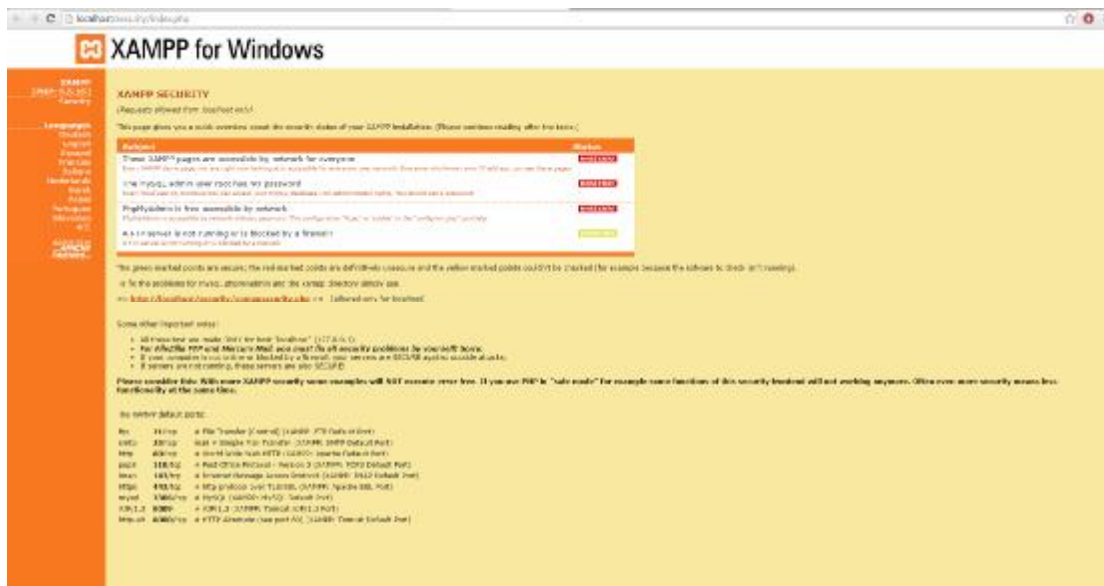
localhost/security/index.php

XAMPP for Windows

XAMPP
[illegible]
Security

Languages
Deutsch
English
Español
Français
Italiano
Nederlands
Norsk
Polski
Português
Slovenian
中文

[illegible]

XAMPP SECURITY

[Requests allowed from localhost only]

This page gives you a quick overview about the security status of your XAMPP installation. (Please continue reading after the table.)

| Subject | Status |
|---|---|
| These XAMPP pages are accessible by network for everyone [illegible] | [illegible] |
| The MySQL admin user root has no password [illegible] | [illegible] |
| PhpMyAdmin is free accessible by network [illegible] | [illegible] |
| A FTP server is not running or is blocked by a firewall! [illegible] | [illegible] |

The green marked points are secure; the red marked points are definitively unsecure and the yellow marked points couldn't be checked (for example because the software to check isn't running).

To fix the problems for mysql, phpmyadmin and the xampp directory simply use

=> http://localhost/security/xamppsecurity.php <= [allowed only for localhost]

Some other important notes:

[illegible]

Please consider this: With more XAMPP security some examples will NOT execute error free. If you use PHP in "safe mode" for example some functions of this security frontend will not working anymore. Often even more security means less functionality at the same time.

The XAMPP default ports:

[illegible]